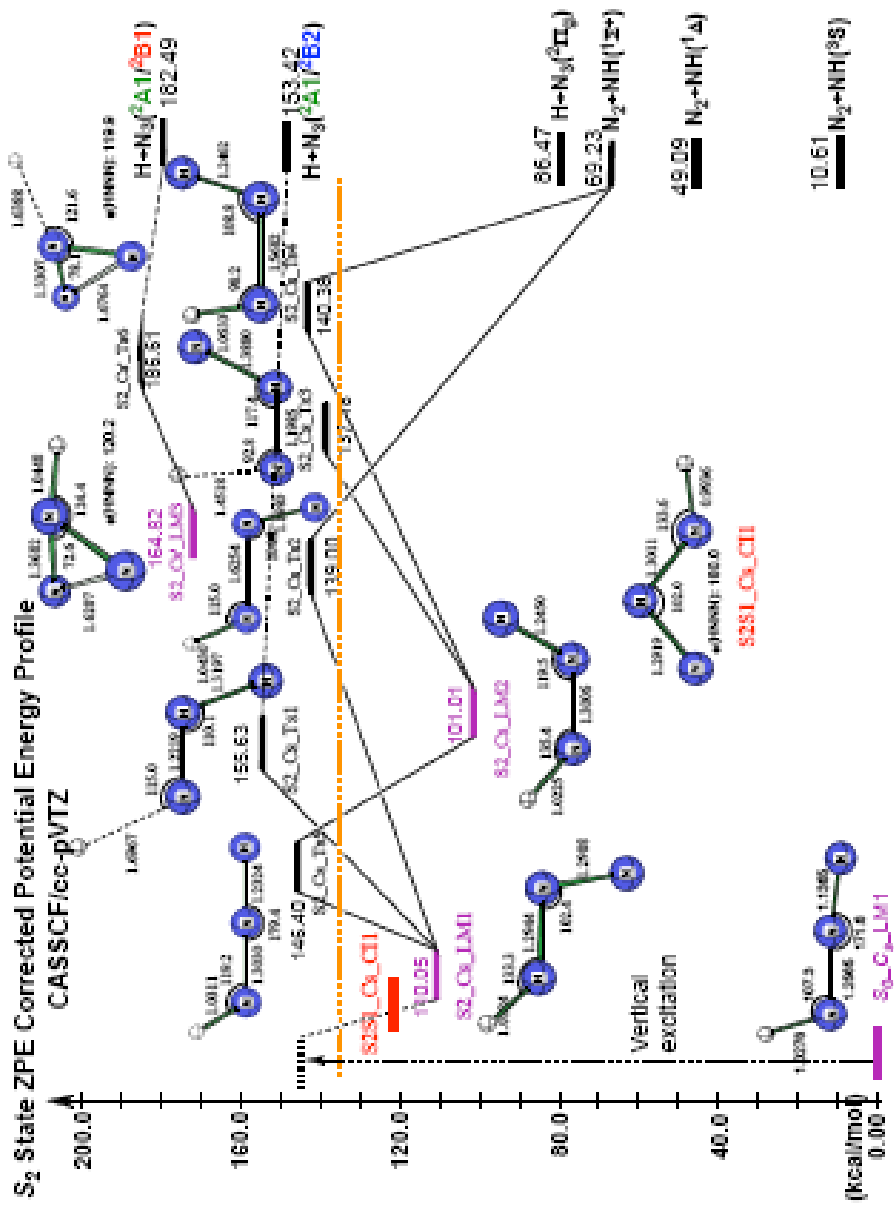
S$_2$ State ZPE Corrected Potential Energy Profile
CASSCF/cc-pVTZ

200.0
160.0
120.0
80.0
40.0
0.00
(kcal/mol)

Vertical excitation

S$_0$_C$_s$_LM1

S2S1_Cs_CI1

110.05
S2_Cs_LM1

146.40
S2_Cs_Tx

155.63
S2_Cs_Tx1

101.01
S2_Cs_LM2

139.00
S2_Cs_Tx2

164.82
S2_C1_LM3

S2S1_Cs_CI1

137.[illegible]
S2_Cs_Tx3

186.51
S2_C1_Tx5

140.38
S2_Cs_Tx4

182.49
H+N$_3$($^2$A1/$^2$B1)

153.42
H+N$_3$($^2$A1/$^2$B2)

86.47
H+N$_3$($^2\Pi_g$)

69.23
N$_2$+NH($^1\Sigma^+$)

49.09
N$_2$+NH($^1\Delta$)

10.61
N$_2$+NH($^3\Sigma$)

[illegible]